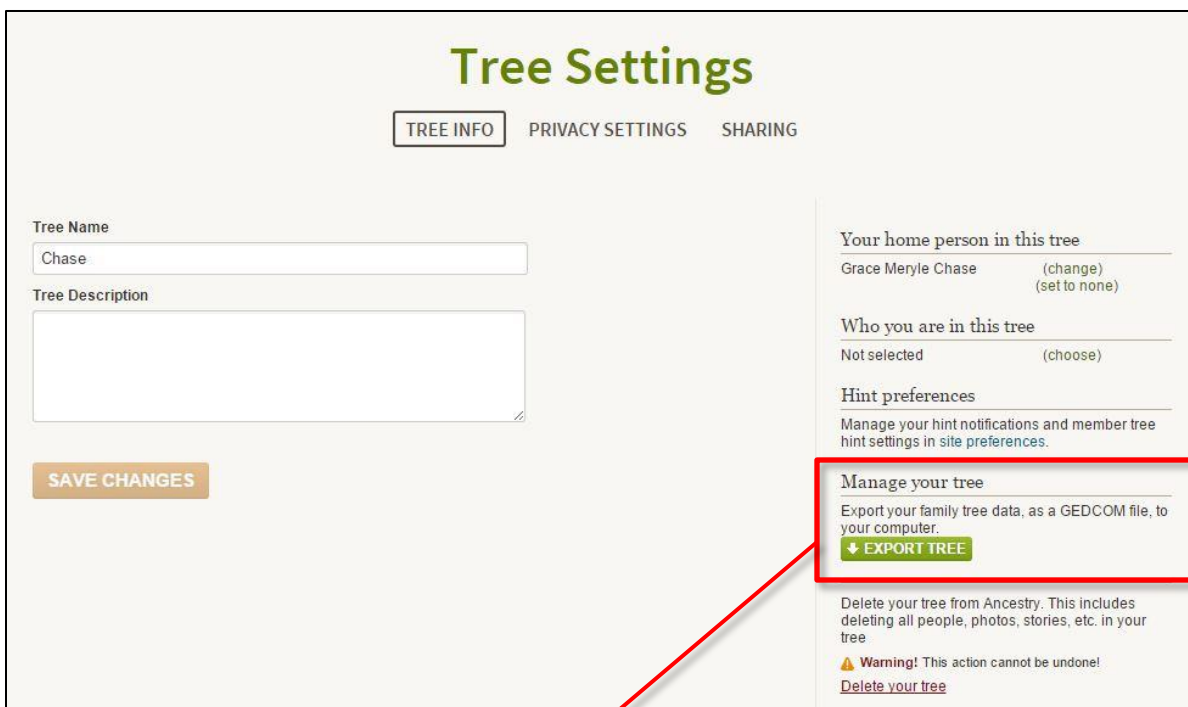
Tree Settings

TREE INFO PRIVACY SETTINGS SHARING

Tree Name

Chase

Tree Description

SAVE CHANGES

Your home person in this tree

Grace Meryle Chase (change) (set to none)

Who you are in this tree

Not selected (choose)

Hint preferences

Manage your hint notifications and member tree hint settings in site preferences.

Manage your tree

Export your family tree data, as a GEDCOM file, to your computer.

EXPORT TREE

Delete your tree from Ancestry. This includes deleting all people, photos, stories, etc. in your tree

Warning! This action cannot be undone!

Delete your tree